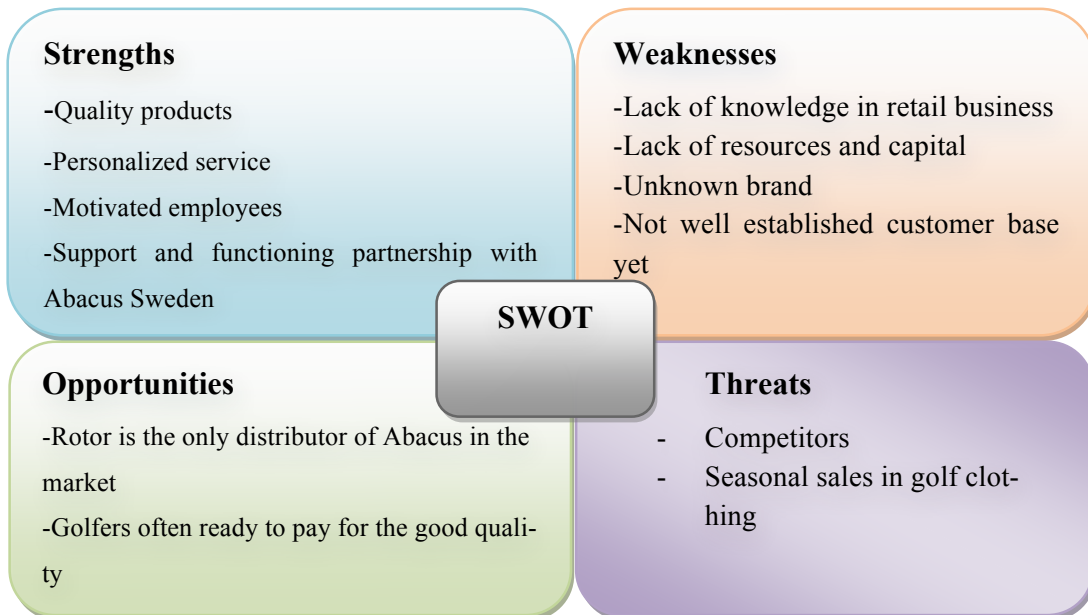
Strengths

-Quality products

-Personalized service

-Motivated employees

-Support and functioning partnership with Abacus Sweden

Weaknesses

-Lack of knowledge in retail business

-Lack of resources and capital

-Unknown brand

-Not well established customer base yet

SWOT

Opportunities

-Rotor is the only distributor of Abacus in the market

-Golfers often ready to pay for the good quality

Threats

- Competitors
- Seasonal sales in golf clothing